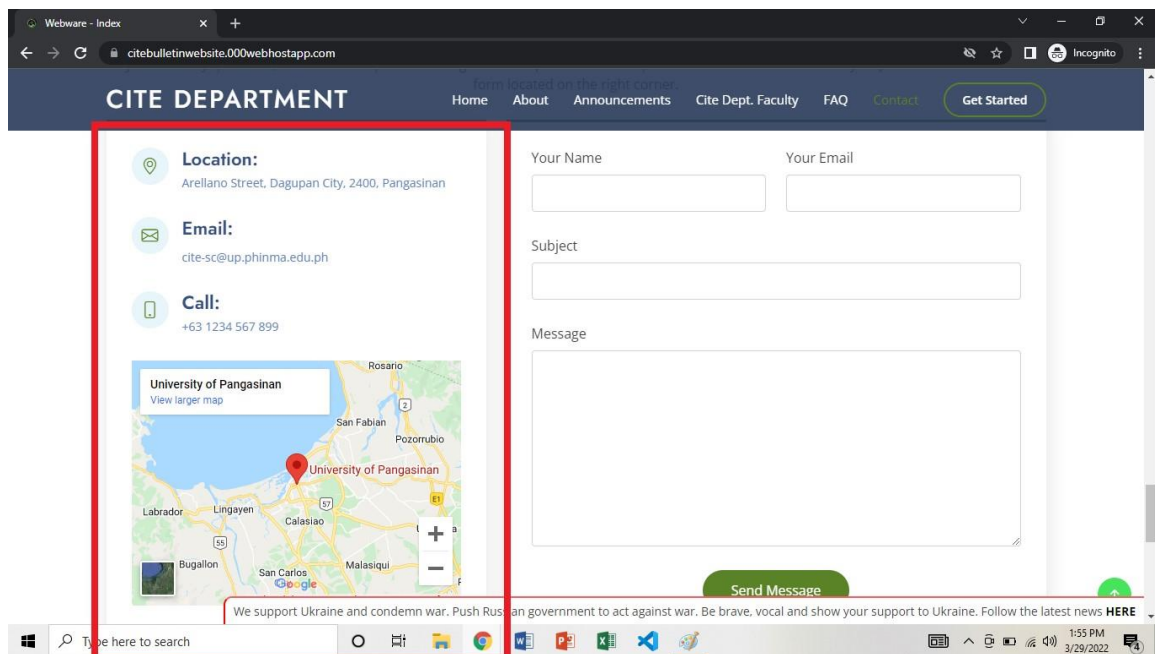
Webware - Index

citebulletinwebsite.000webhostapp.com

Incognito

form located on the right corner.

CITE DEPARTMENT

Home About Announcements Cite Dept. Faculty FAQ Contact Get Started

Location:
Arellano Street, Dagupan City, 2400, Pangasinan

Email:
cite-sc@up.phinma.edu.ph

Call:
+63 1234 567 899

University of Pangasinan
View larger map

Rosario
San Fabian
Pozorrubio
University of Pangasinan
Labrador
Lingayen
Calasiao
Bugallon
San Carlos
Malasiqui
Google

Your Name

Your Email

Subject

Message

Send Message

We support Ukraine and condemn war. Push Rus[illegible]an government to act against war. Be brave, vocal and show your support to Ukraine. Follow the latest news HERE

Ty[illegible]e here to search

1:55 PM
3/29/2022